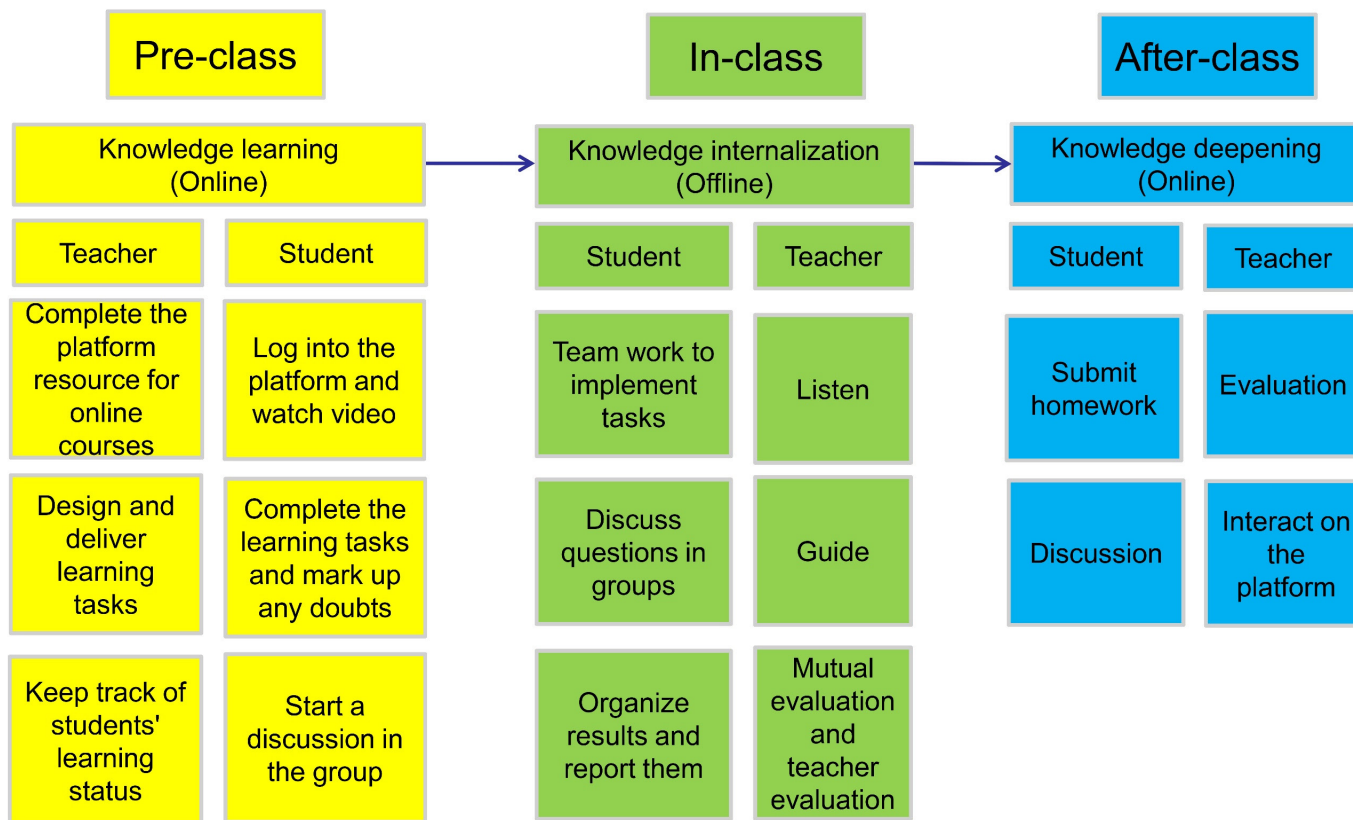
Pre-class

Knowledge learning (Online)

Teacher

Student

Complete the platform resource for online courses

Log into the platform and watch video

Design and deliver learning tasks

Complete the learning tasks and mark up any doubts

Keep track of students' learning status

Start a discussion in the group

In-class

Knowledge internalization (Offline)

Student

Teacher

Team work to implement tasks

Listen

Discuss questions in groups

Guide

Organize results and report them

Mutual evaluation and teacher evaluation

After-class

Knowledge deepening (Online)

Student

Teacher

Submit homework

Evaluation

Discussion

Interact on the platform